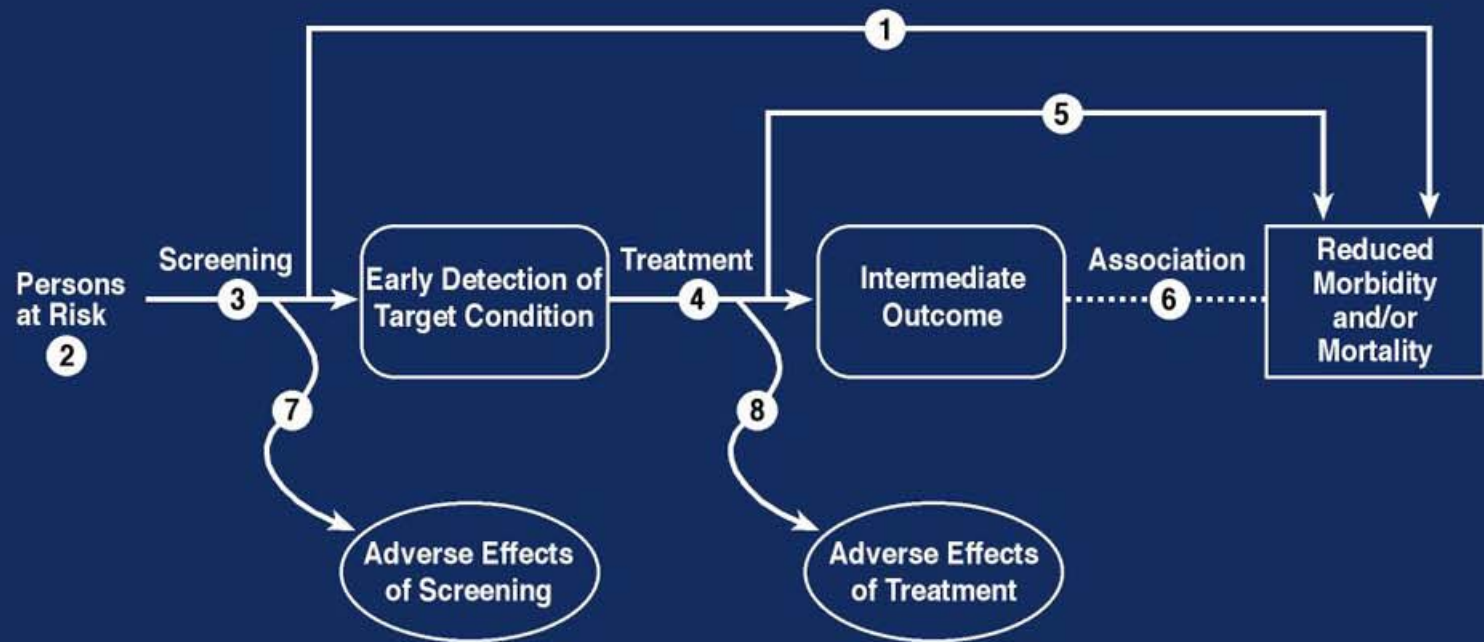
1

5

Persons at Risk
2

Screening
3

Early Detection of Target Condition

Treatment
4

Intermediate Outcome

Association
6

Reduced Morbidity and/or Mortality

7

8

Adverse Effects of Screening

Adverse Effects of Treatment